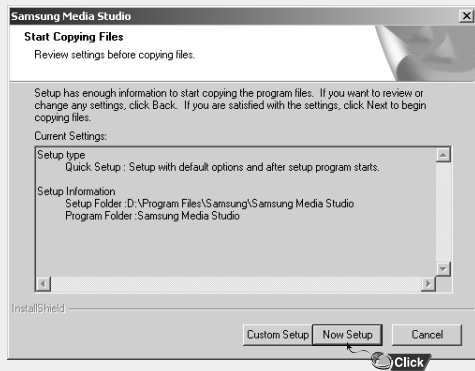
Samsung Media Studio

Start Copying Files
Review settings before copying files.

Setup has enough information to start copying the program files. If you want to review or change any settings, click Back. If you are satisfied with the settings, click Next to begin copying files.

Current Settings:

Setup type
Quick Setup : Setup with default options and after setup program starts.

Setup Information
Setup Folder :D:\Program Files\Samsung\Samsung Media Studio
Program Folder :Samsung Media Studio

InstallShield

Custom Setup
Now Setup
Cancel

Click